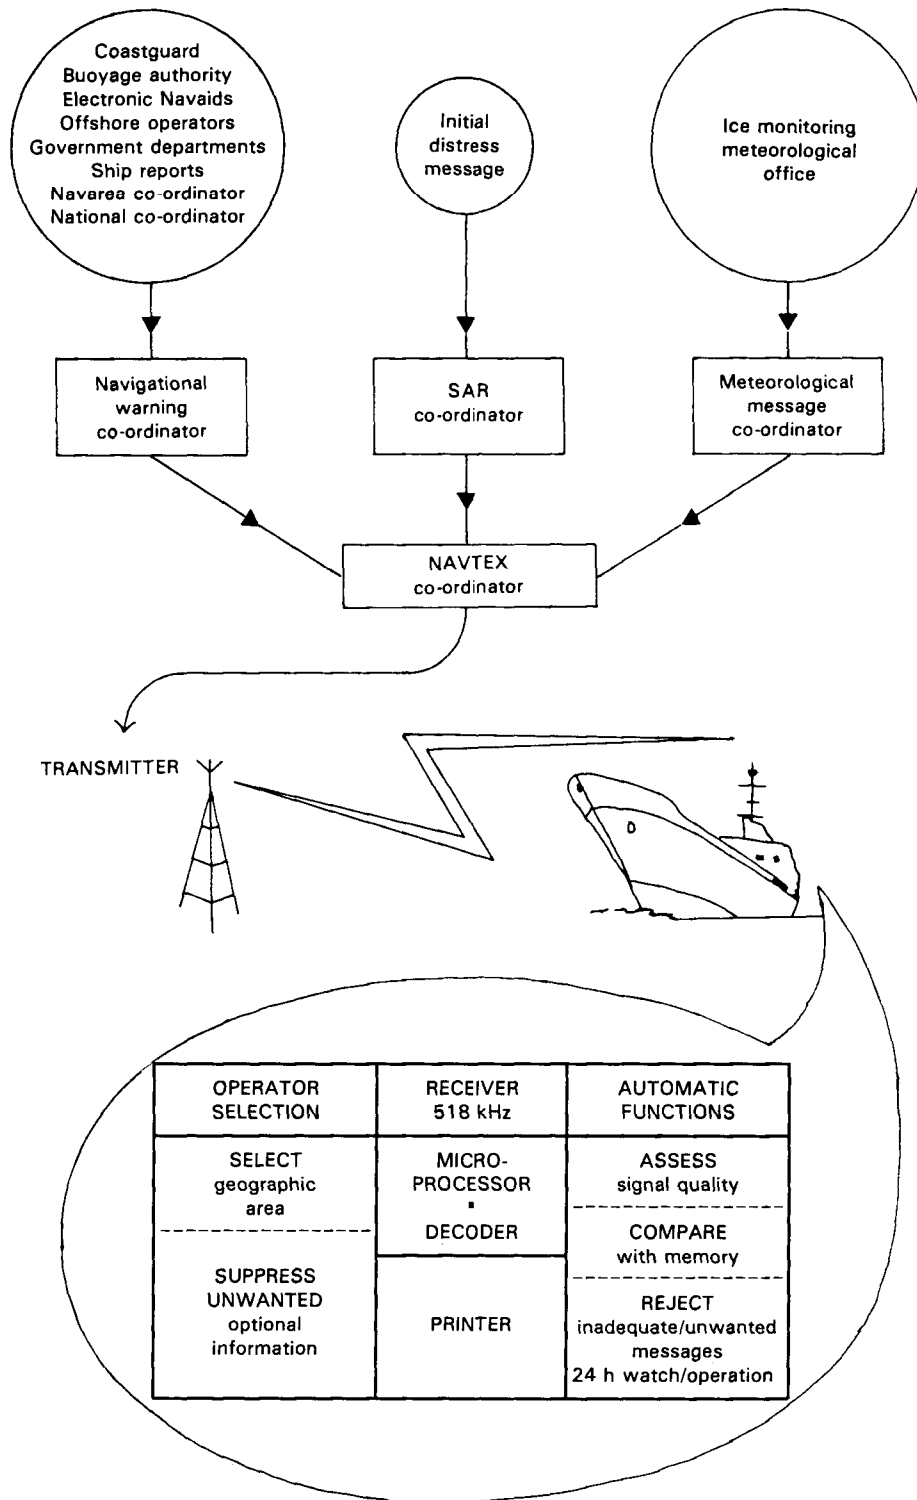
Coastguard
Buoyage authority
Electronic Navaids
Offshore operators
Government departments
Ship reports
Navarea co-ordinator
National co-ordinator

Initial distress message

Ice monitoring meteorological office

Navigational warning co-ordinator

SAR co-ordinator

Meteorological message co-ordinator

NAVTEX co-ordinator

TRANSMITTER

| OPERATOR SELECTION | RECEIVER 518 kHz | AUTOMATIC FUNCTIONS |
|---|---|---|
| SELECT geographic area | MICRO-PROCESSOR • DECODER | ASSESS signal quality |
| | | COMPARE with memory |
| SUPPRESS UNWANTED optional information | PRINTER | REJECT inadequate/unwanted messages 24 h watch/operation |